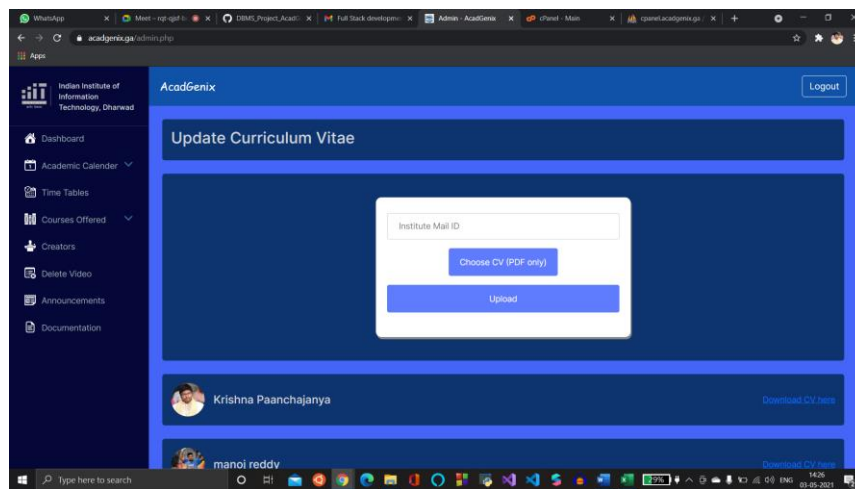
WhatsApp | Meet – rqt-qjsf-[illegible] | DBMS_Project_Acad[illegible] | Full Stack developm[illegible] | Admin - AcadGenix | cPanel - Main | cpanel.acadgenix.ga

acadgenix.ga/admin.php

Apps

Indian Institute of Information Technology, Dharwad

AcadGenix

Logout

Dashboard

Academic Calender

Time Tables

Courses Offered

Creators

Delete Video

Announcements

Documentation

Update Curriculum Vitae

Institute Mail ID

Choose CV (PDF only)

Upload

Krishna Paanchajanya

Download CV here

manoj reddy

Download CV here

Type here to search

29%

ENG

14:26
03-05-2021